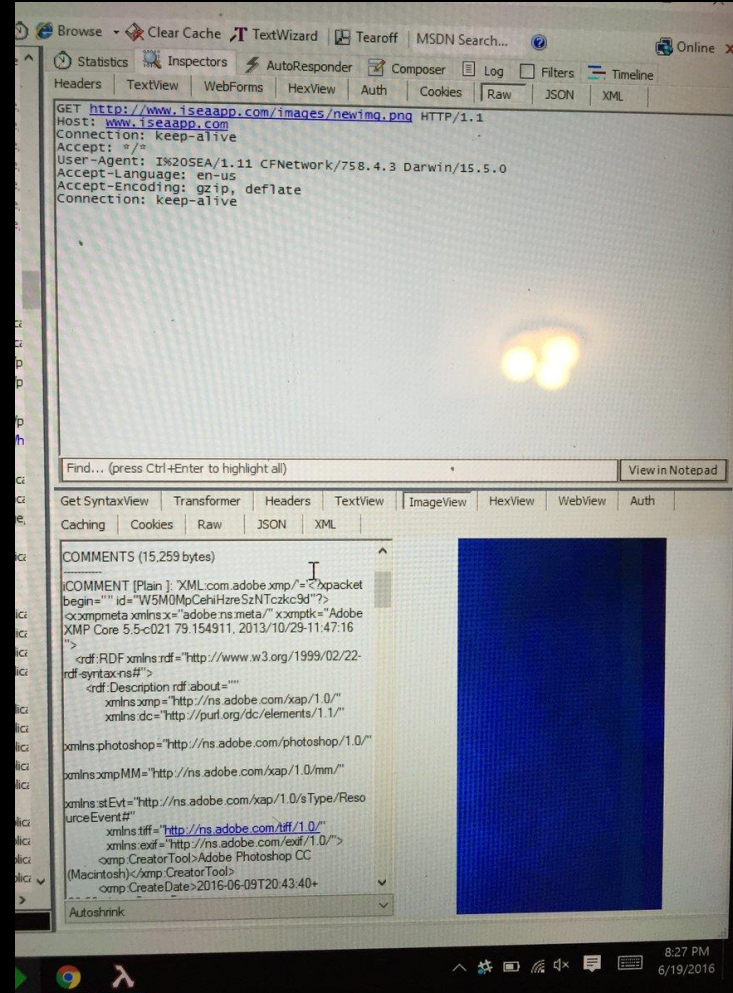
Browse Clear Cache TextWizard Tearoff MSDN Search... Online

Statistics Inspectors AutoResponder Composer Log Filters Timeline

Headers TextView WebForms HexView Auth Cookies Raw JSON XML

GET http://www.iseaapp.com/images/newimg.png HTTP/1.1
Host: www.iseaapp.com
Connection: keep-alive
Accept: */*
User-Agent: I%20SEA/1.11 CFNetwork/758.4.3 Darwin/15.5.0
Accept-Language: en-us
Accept-Encoding: gzip, deflate
Connection: keep-alive

Find... (press Ctrl+Enter to highlight all) View in Notepad

Get SyntaxView Transformer Headers TextView ImageView HexView WebView Auth

Caching Cookies Raw JSON XML

COMMENTS (15,259 bytes)

iCOMMENT [Plain ]: 'XML:com.adobe.xmp'='<?xpacket begin="" id="W5M0MpCehiHzreSzNTczkc9d"?>
<x:xmpmeta xmlns:x="adobe:ns:meta/" x:xmptk="Adobe XMP Core 5.5-c021 79.154911, 2013/10/29-11:47:16 ">
<rdf:RDF xmlns:rdf="http://www.w3.org/1999/02/22-rdf-syntax-ns#">
<rdf:Description rdf:about=""
xmlns:xmp="http://ns.adobe.com/xap/1.0/"
xmlns:dc="http://purl.org/dc/elements/1.1/"

xmlns:photoshop="http://ns.adobe.com/photoshop/1.0/"

xmlns:xmpMM="http://ns.adobe.com/xap/1.0/mm/"

xmlns:stEvt="http://ns.adobe.com/xap/1.0/sType/ResourceEvent#"
xmlns:tiff="http://ns.adobe.com/tiff/1.0/"
xmlns:exif="http://ns.adobe.com/exif/1.0/">
<xmp:CreatorTool>Adobe Photoshop CC (Macintosh)</xmp:CreatorTool>
<xmp:CreateDate>2016-06-09T20:43:40+

Autoshrink

8:27 PM
6/19/2016